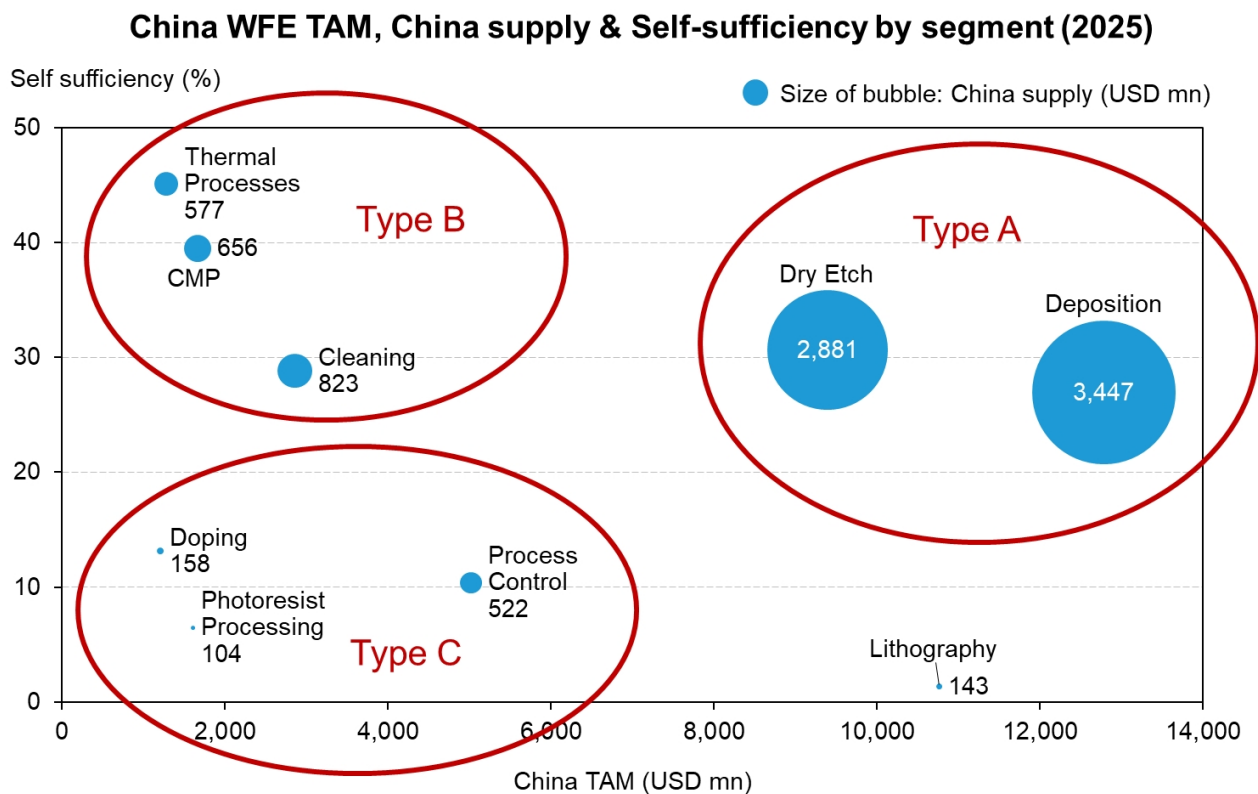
China WFE TAM, China supply & Self-sufficiency by segment (2025)

Self sufficiency (%)

Size of bubble: China supply (USD mn)

50
40
30
20
10
0

Thermal Processes 577

656 CMP

Type B

Cleaning 823

Type A

Dry Etch 2,881

Deposition 3,447

Doping 158

Process Control 522

Photoresist Processing 104

Type C

Lithography 143

0 2,000 4,000 6,000 8,000 10,000 12,000 14,000

China TAM (USD mn)